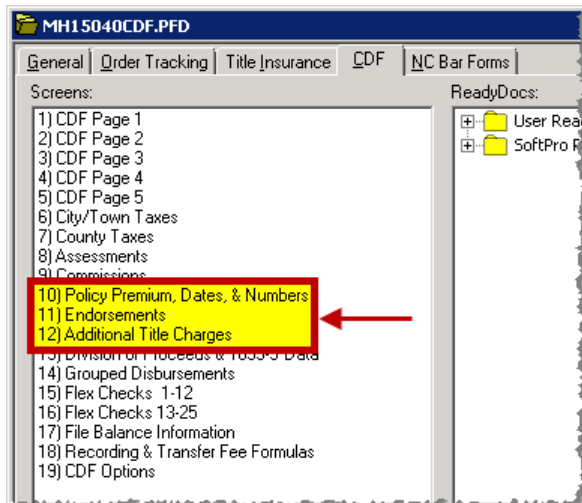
MH15040CDF.PFD

General | Order Tracking | Title Insurance | CDF | NC Bar Forms

Screens:

1) CDF Page 1
2) CDF Page 2
3) CDF Page 3
4) CDF Page 4
5) CDF Page 5
6) City/Town Taxes
7) County Taxes
8) Assessments
9) Commissions
10) Policy Premium, Dates, & Numbers
11) Endorsements
12) Additional Title Charges
13) Division of Proceeds & 1099-S Data
14) Grouped Disbursements
15) Flex Checks 1-12
16) Flex Checks 13-25
17) File Balance Information
18) Recording & Transfer Fee Formulas
19) CDF Options

ReadyDocs:

User Rea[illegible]
SoftPro R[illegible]